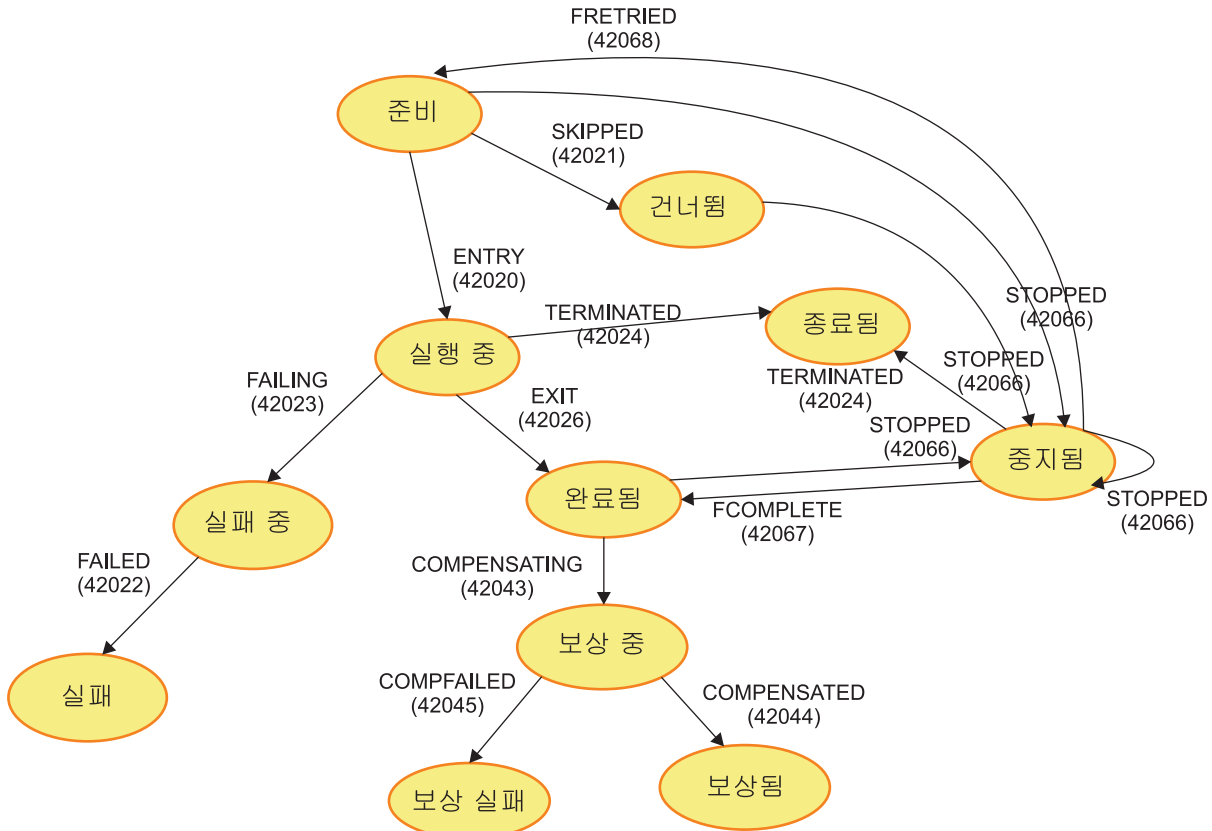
FRETRIED
(42068)

준비

SKIPPED
(42021)

건너뜀

ENTRY
(42020)

STOPPED
(42066)

TERMINATED
(42024)

종료됨

STOPPED
(42066)

실행 중

FAILING
(42023)

EXIT
(42026)

TERMINATED
(42024)

STOPPED
(42066)

중지됨

완료됨

FCOMPLETE
(42067)

STOPPED
(42066)

실패 중

FAILED
(42022)

COMPENSATING
(42043)

보상 중

실패

COMPFAILED
(42045)

COMPENSATED
(42044)

보상 실패

보상됨